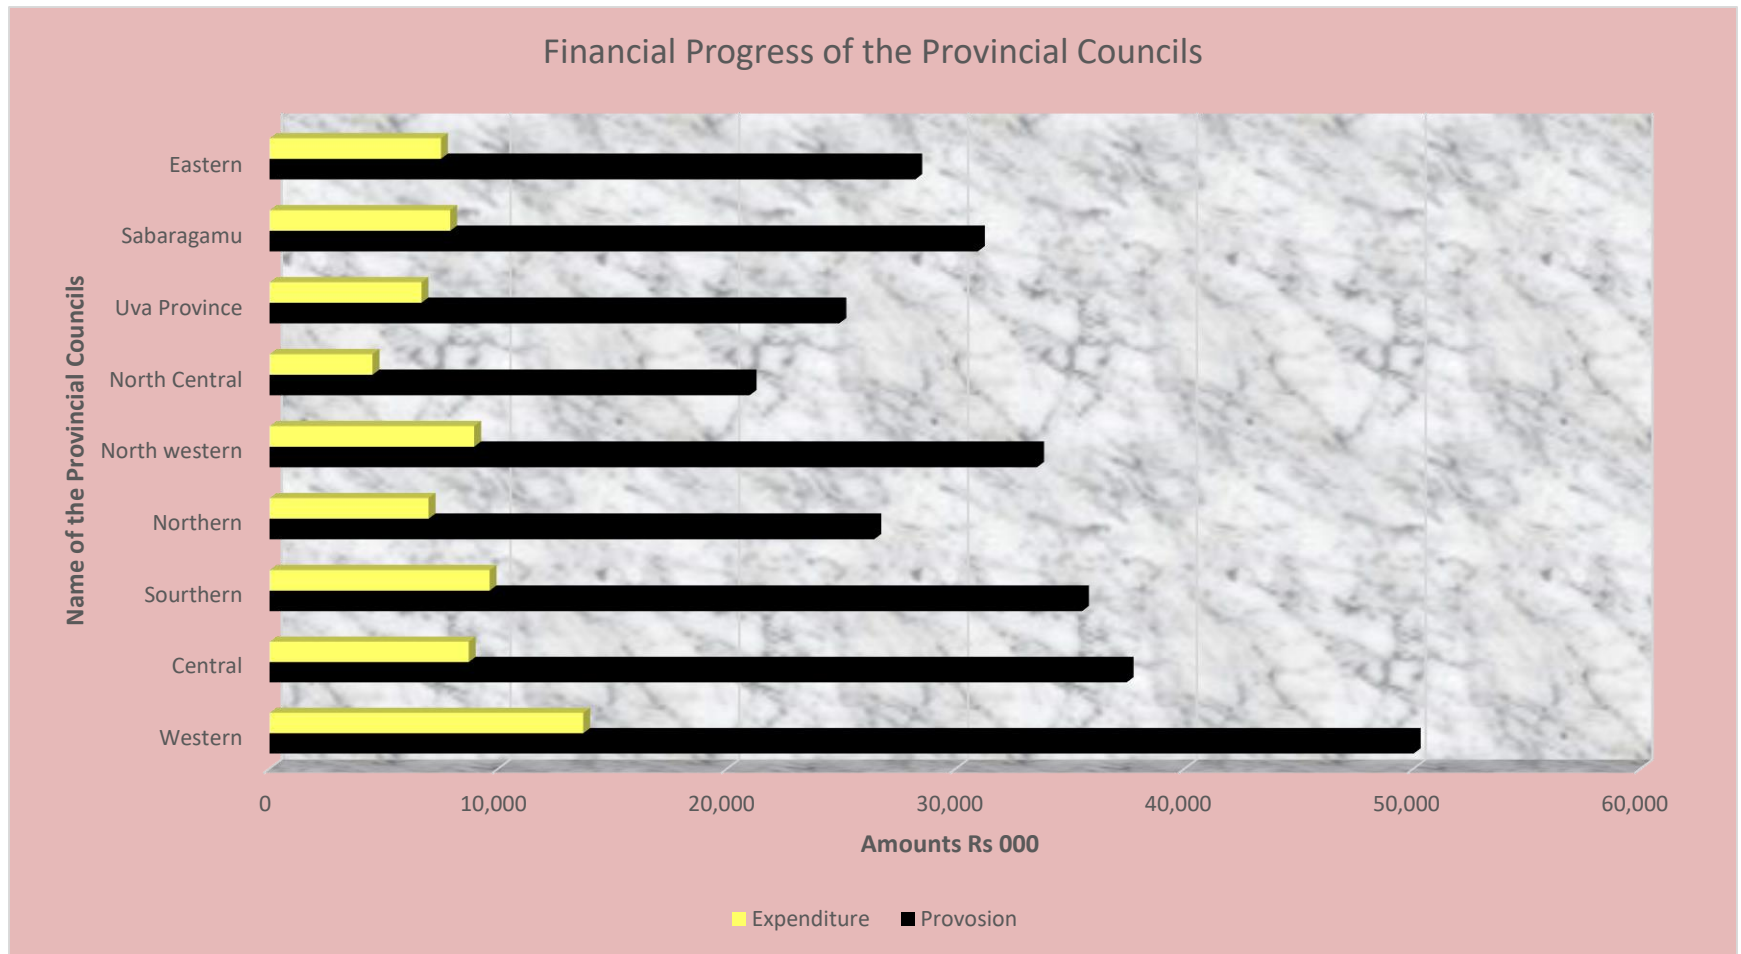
Financial Progress of the Provincial Councils

Name of the Provincial Councils

Eastern
Sabaragamu
Uva Province
North Central
North western
Northern
Sourthern
Central
Western

0
10,000
20,000
30,000
40,000
50,000
60,000

Amounts Rs 000

Expenditure
Provosion